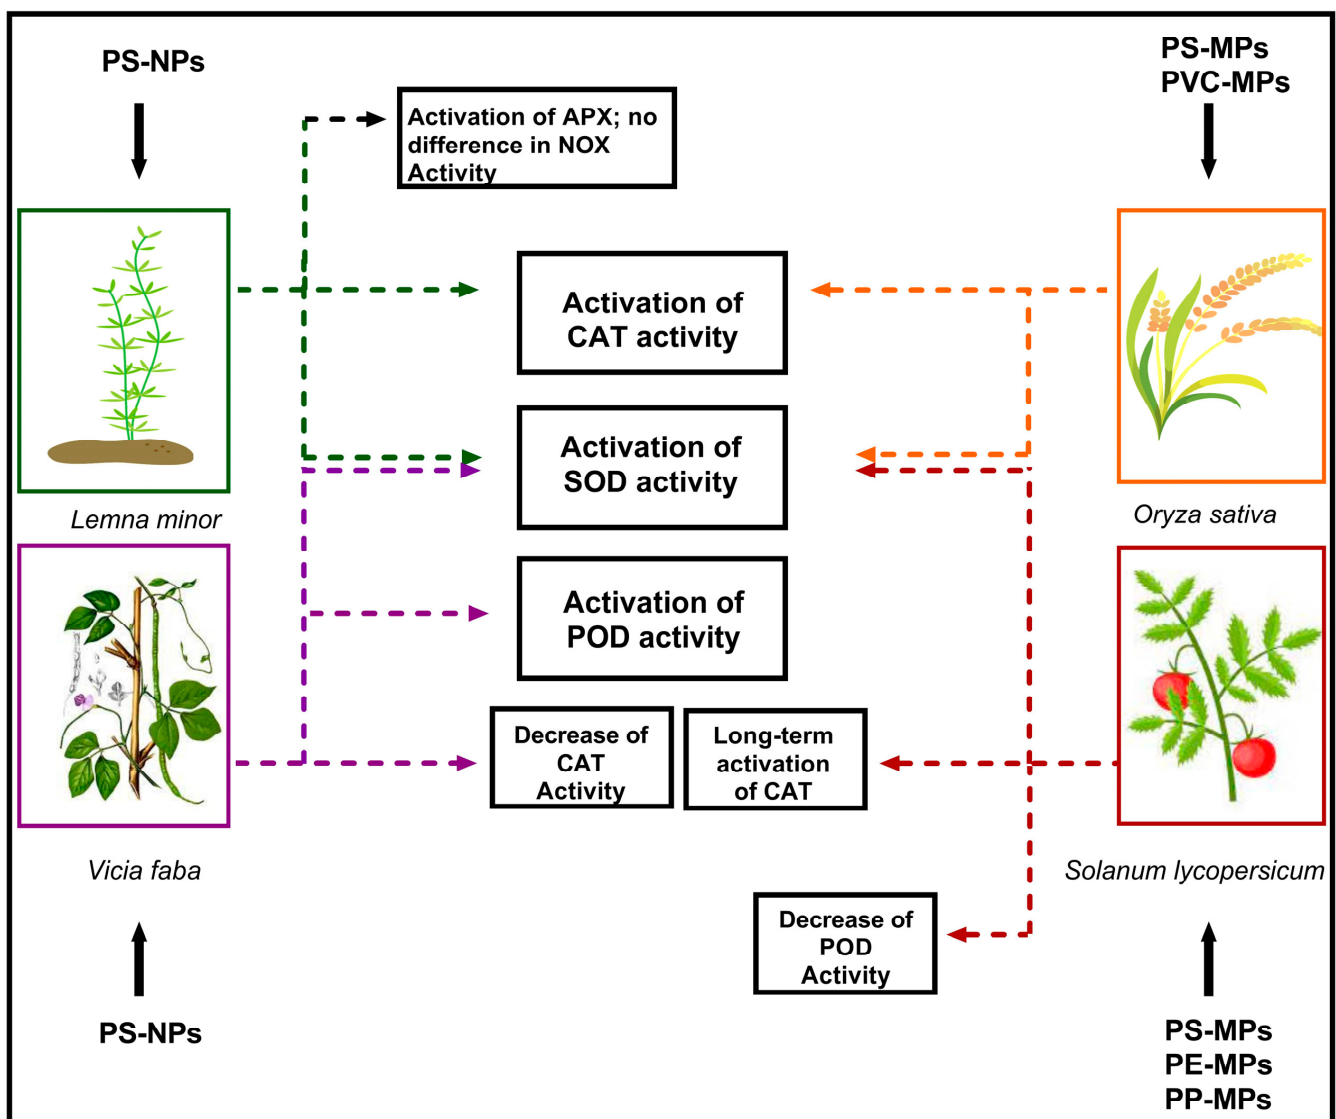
PS-NPs

PS-MPs
PVC-MPs

Activation of APX; no difference in NOX Activity

Activation of CAT activity

Activation of SOD activity

Activation of POD activity

Lemna minor

Oryza sativa

Decrease of CAT Activity

Long-term activation of CAT

Vicia faba

Solanum lycopersicum

Decrease of POD Activity

PS-NPs

PS-MPs
PE-MPs
PP-MPs